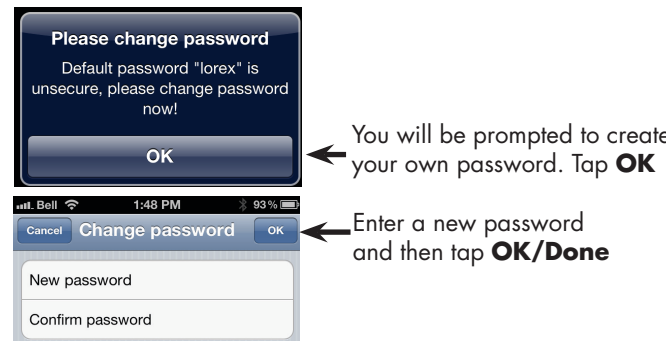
Please change password

Default password "lorex" is unsecure, please change password now!

OK

You will be prompted to create your own password. Tap **OK**

Bell 1:48 PM 93%

Cancel Change password OK

New password

Confirm password

Enter a new password and then tap **OK/Done**